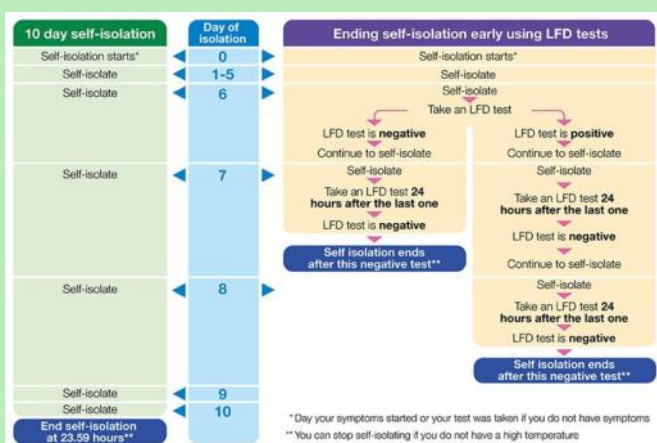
| 10 day self-isolation | Day of isolation | Ending self-isolation early using LFD tests | |
|---|---|---|---|
| Self-isolation starts* | 0 | Self-isolation starts* | |
| Self-isolate | 1-5 | Self-isolate | |
| Self-isolate | 6 | Self-isolate<br>Take an LFD test | |
| | | LFD test is **negative**<br>Continue to self-isolate | LFD test is **positive**<br>Continue to self-isolate |
| Self-isolate | 7 | Self-isolate<br>Take an LFD test **24 hours after the last one**<br>LFD test is **negative**<br>Self isolation ends after this negative test** | Self-isolate<br>Take an LFD test **24 hours after the last one**<br>LFD test is **negative**<br>Continue to self-isolate |
| Self-isolate | 8 | | Self-isolate<br>Take an LFD test **24 hours after the last one**<br>LFD test is **negative**<br>Self isolation ends after this negative test** |
| Self-isolate | 9 | | |
| Self-isolate | 10 | | |
| End self-isolation at 23.59 hours** | | | |

* Day your symptoms started or your test was taken if you do not have symptoms
** You can stop self-isolating if you do not have a high temperature